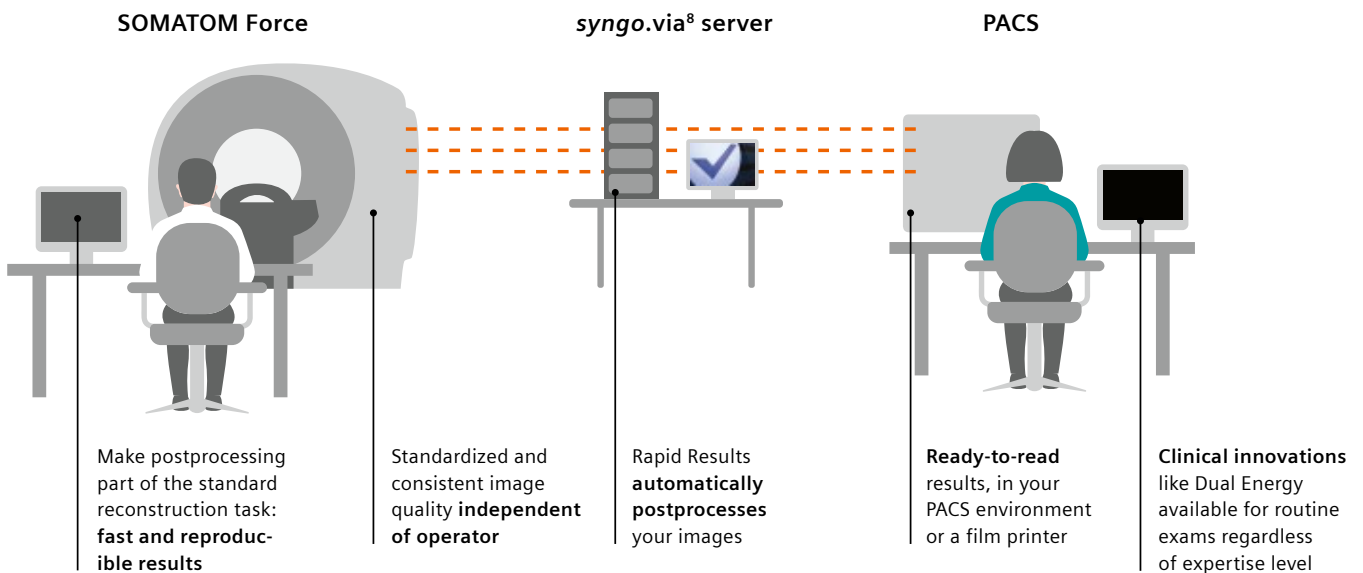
SOMATOM Force

syngo.via$^8$ server

PACS

Make postprocessing part of the standard reconstruction task: **fast and reproducible results**

Standardized and consistent image quality **independent of operator**

Rapid Results **automatically postprocesses** your images

**Ready-to-read** results, in your PACS environment or a film printer

**Clinical innovations** like Dual Energy available for routine exams regardless of expertise level